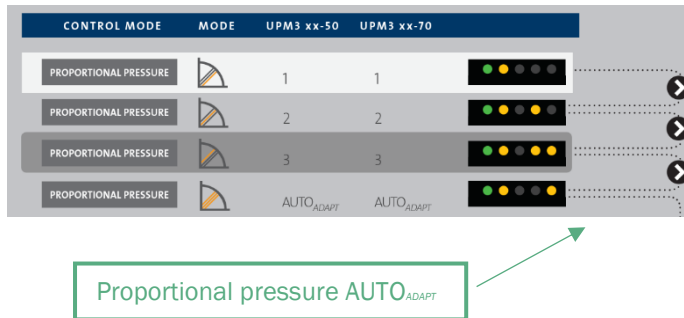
| CONTROL MODE | MODE | UPM3 xx-50 | UPM3 xx-70 |
|---|---|---|---|
| PROPORTIONAL PRESSURE | | 1 | 1 |
| PROPORTIONAL PRESSURE | | 2 | 2 |
| PROPORTIONAL PRESSURE | | 3 | 3 |
| PROPORTIONAL PRESSURE | | AUTO$_{ADAPT}$ | AUTO$_{ADAPT}$ |

Proportional pressure AUTO$_{ADAPT}$